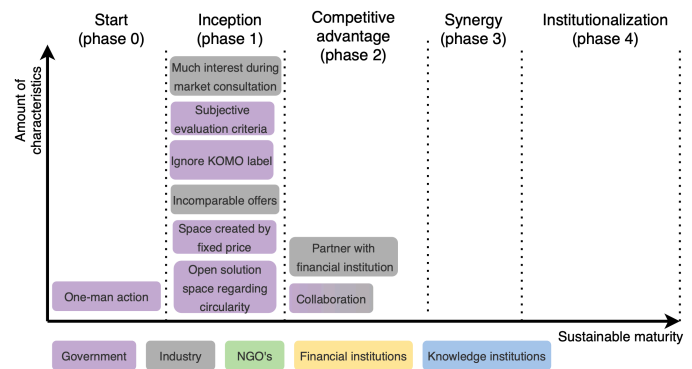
Start (phase 0)

Inception (phase 1)

Competitive advantage (phase 2)

Synergy (phase 3)

Institutionalization (phase 4)

Amount of characteristics

Much interest during market consultation

Subjective evaluation criteria

Ignore KOMO label

Incomparable offers

Space created by fixed price

Open solution space regarding circularity

One-man action

Partner with financial institution

Collaboration

Sustainable maturity

Government

Industry

NGO's

Financial institutions

Knowledge institutions